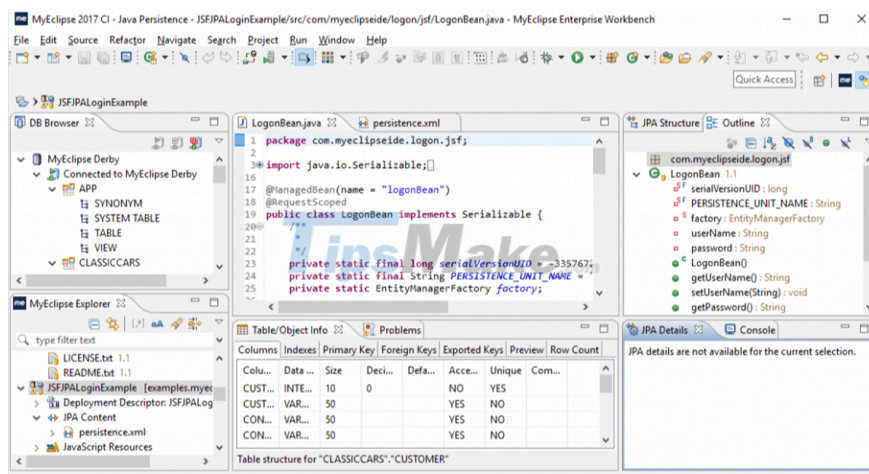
MyEclipse 2017 CI - Java Persistence - JSFJPALoginExample/src/com/myeclipseide/logon/jsf/LogonBean.java - MyEclipse Enterprise Workbench

File Edit Source Refactor Navigate Search Project Run Window Help

Quick Access

JSFJPALoginExample

DB Browser

MyEclipse Derby
Connected to MyEclipse Derby
APP
SYNONYM
SYSTEM TABLE
TABLE
VIEW
CLASSICCARS

LogonBean.java
persistence.xml

1 package com.myeclipseide.logon.jsf;
2
3 import java.io.Serializable;
16
17 @ManagedBean(name = "logonBean")
18 @RequestScoped
19 public class LogonBean implements Serializable {
20 /**
21 *
22 */
23 private static final long serialVersionUID = -335767
24 private static final String PERSISTENCE_UNIT_NAME =
25 private static EntityManagerFactory factory;

JPA Structure
Outline

com.myeclipseide.logon.jsf
LogonBean 1.1
serialVersionUID : long
PERSISTENCE_UNIT_NAME : String
factory : EntityManagerFactory
userName : String
password : String
LogonBean()
getUserName() : String
setUserName(String) : void
getPassword() : String

MyEclipse Explorer

type filter text
LICENSE.txt 1.1
README.txt 1.1
JSFJPALoginExample [examples.myec
Deployment Descriptor: JSFJPALog
JPA Content
persistence.xml
JavaScript Resources

Table/Object Info
Problems

Columns | Indexes | Primary Key | Foreign Keys | Exported Keys | Preview | Row Count

| Colu... | Data ... | Size | Deci... | Defa... | Acce... | Unique | Com... |
|---|---|---|---|---|---|---|---|
| CUST... | INTE... | 10 | 0 | | NO | YES | |
| CUST... | VAR... | 50 | | | YES | NO | |
| CON... | VAR... | 50 | | | YES | NO | |
| CON... | VAR... | 50 | | | YES | NO | |

Table structure for "CLASSICCARS"."CUSTOMER"

JPA Details
Console

JPA details are not available for the current selection.

TipsMake